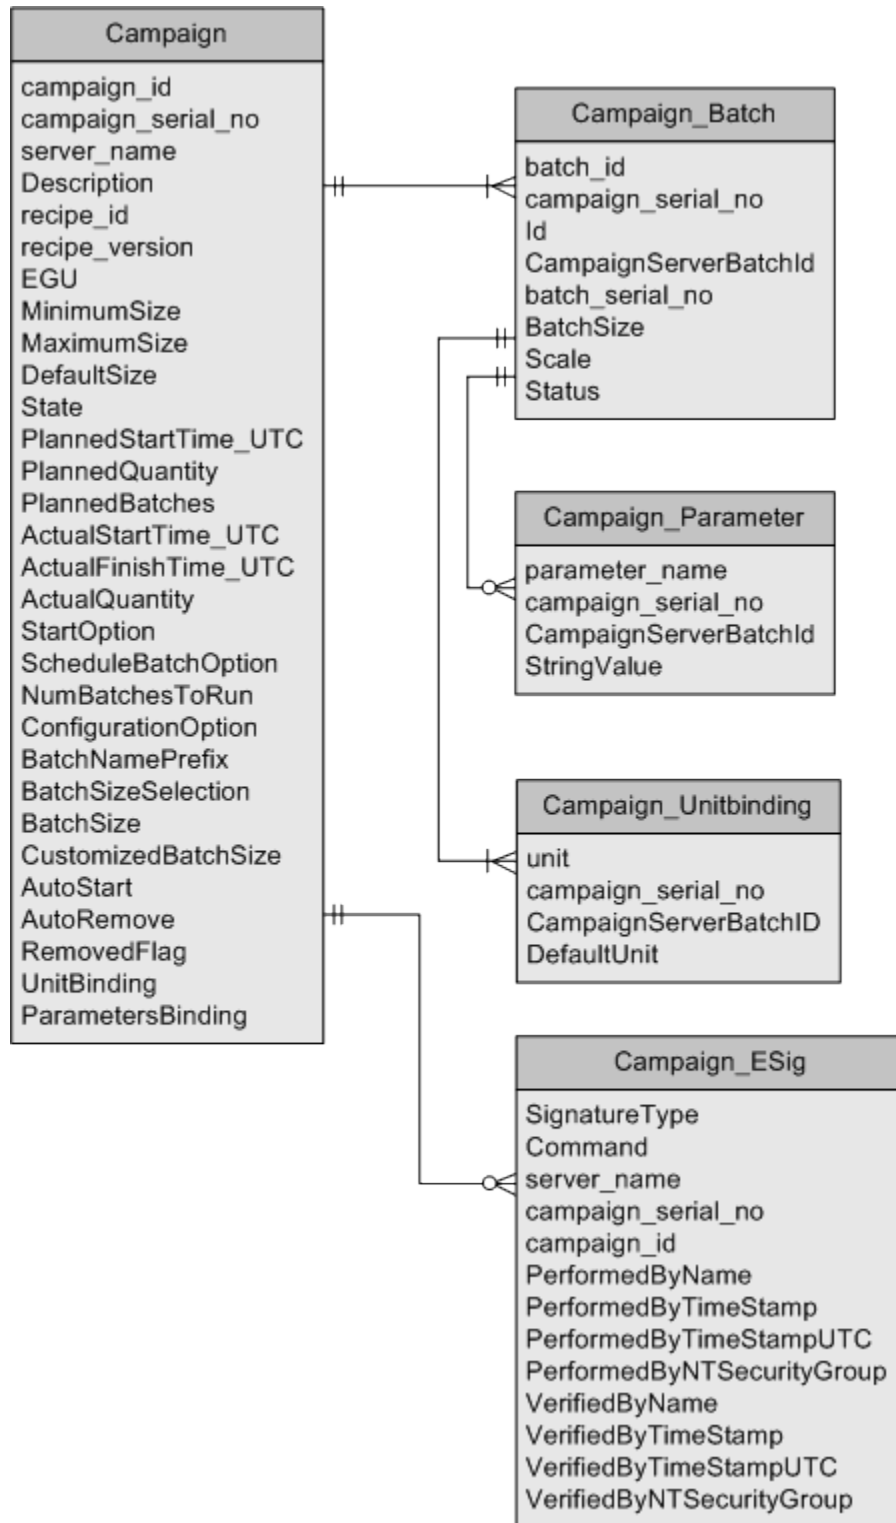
Campaign

campaign_id
campaign_serial_no
server_name
Description
recipe_id
recipe_version
EGU
MinimumSize
MaximumSize
DefaultSize
State
PlannedStartTime_UTC
PlannedQuantity
PlannedBatches
ActualStartTime_UTC
ActualFinishTime_UTC
ActualQuantity
StartOption
ScheduleBatchOption
NumBatchesToRun
ConfigurationOption
BatchNamePrefix
BatchSizeSelection
BatchSize
CustomizedBatchSize
AutoStart
AutoRemove
RemovedFlag
UnitBinding
ParametersBinding

Campaign_Batch

batch_id
campaign_serial_no
Id
CampaignServerBatchId
batch_serial_no
BatchSize
Scale
Status

Campaign_Parameter

parameter_name
campaign_serial_no
CampaignServerBatchId
StringValue

Campaign_Unitbinding

unit
campaign_serial_no
CampaignServerBatchID
DefaultUnit

Campaign_ESig

SignatureType
Command
server_name
campaign_serial_no
campaign_id
PerformedByName
PerformedByTimeStamp
PerformedByTimeStampUTC
PerformedByNTSecurityGroup
VerifiedByName
VerifiedByTimeStamp
VerifiedByTimeStampUTC
VerifiedByNTSecurityGroup